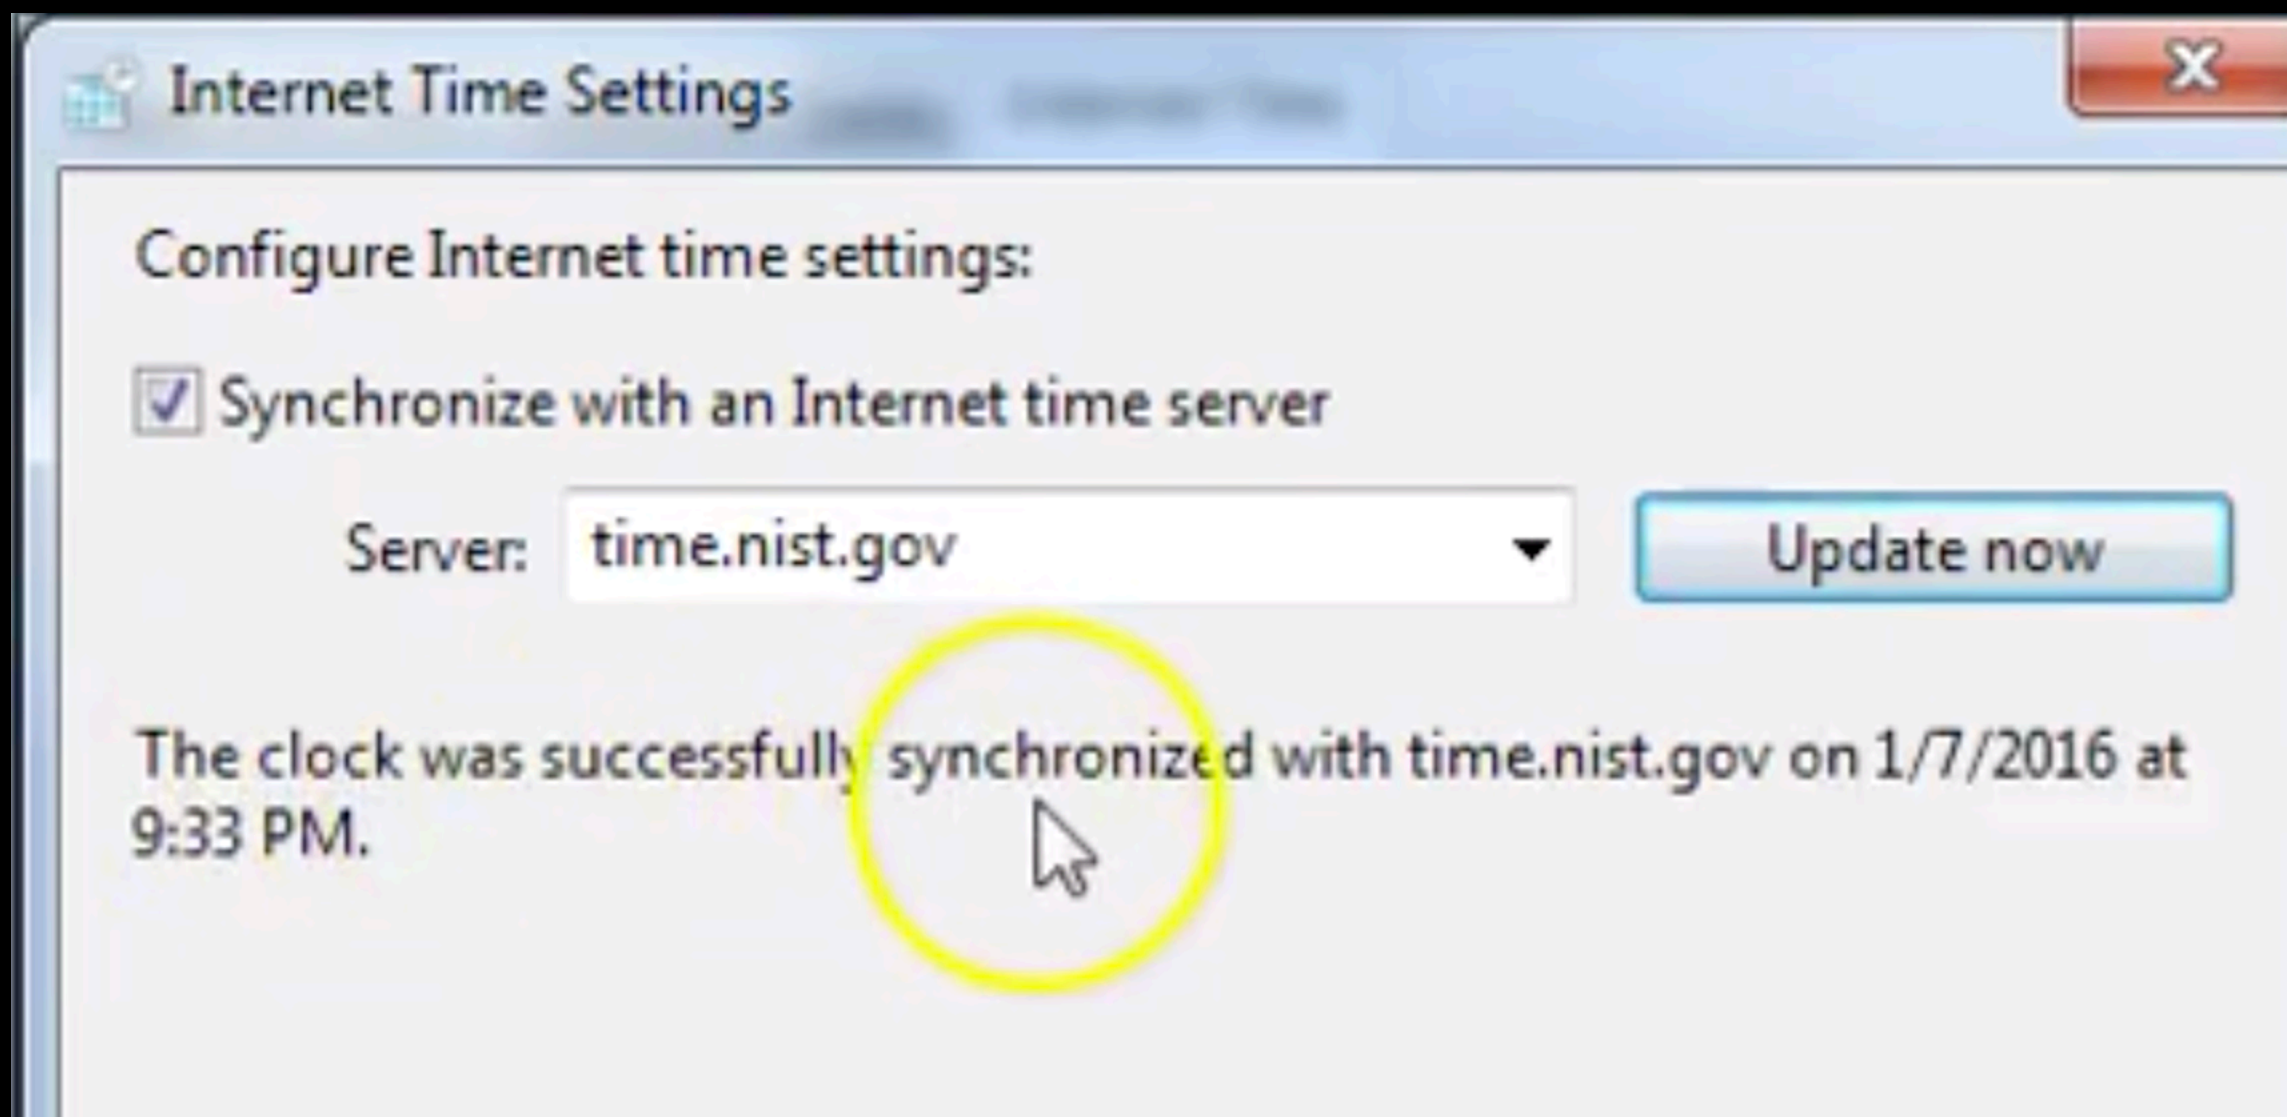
Internet Time Settings

Configure Internet time settings:

Synchronize with an Internet time server

Server: time.nist.gov

Update now

The clock was successfully synchronized with time.nist.gov on 1/7/2016 at 9:33 PM.